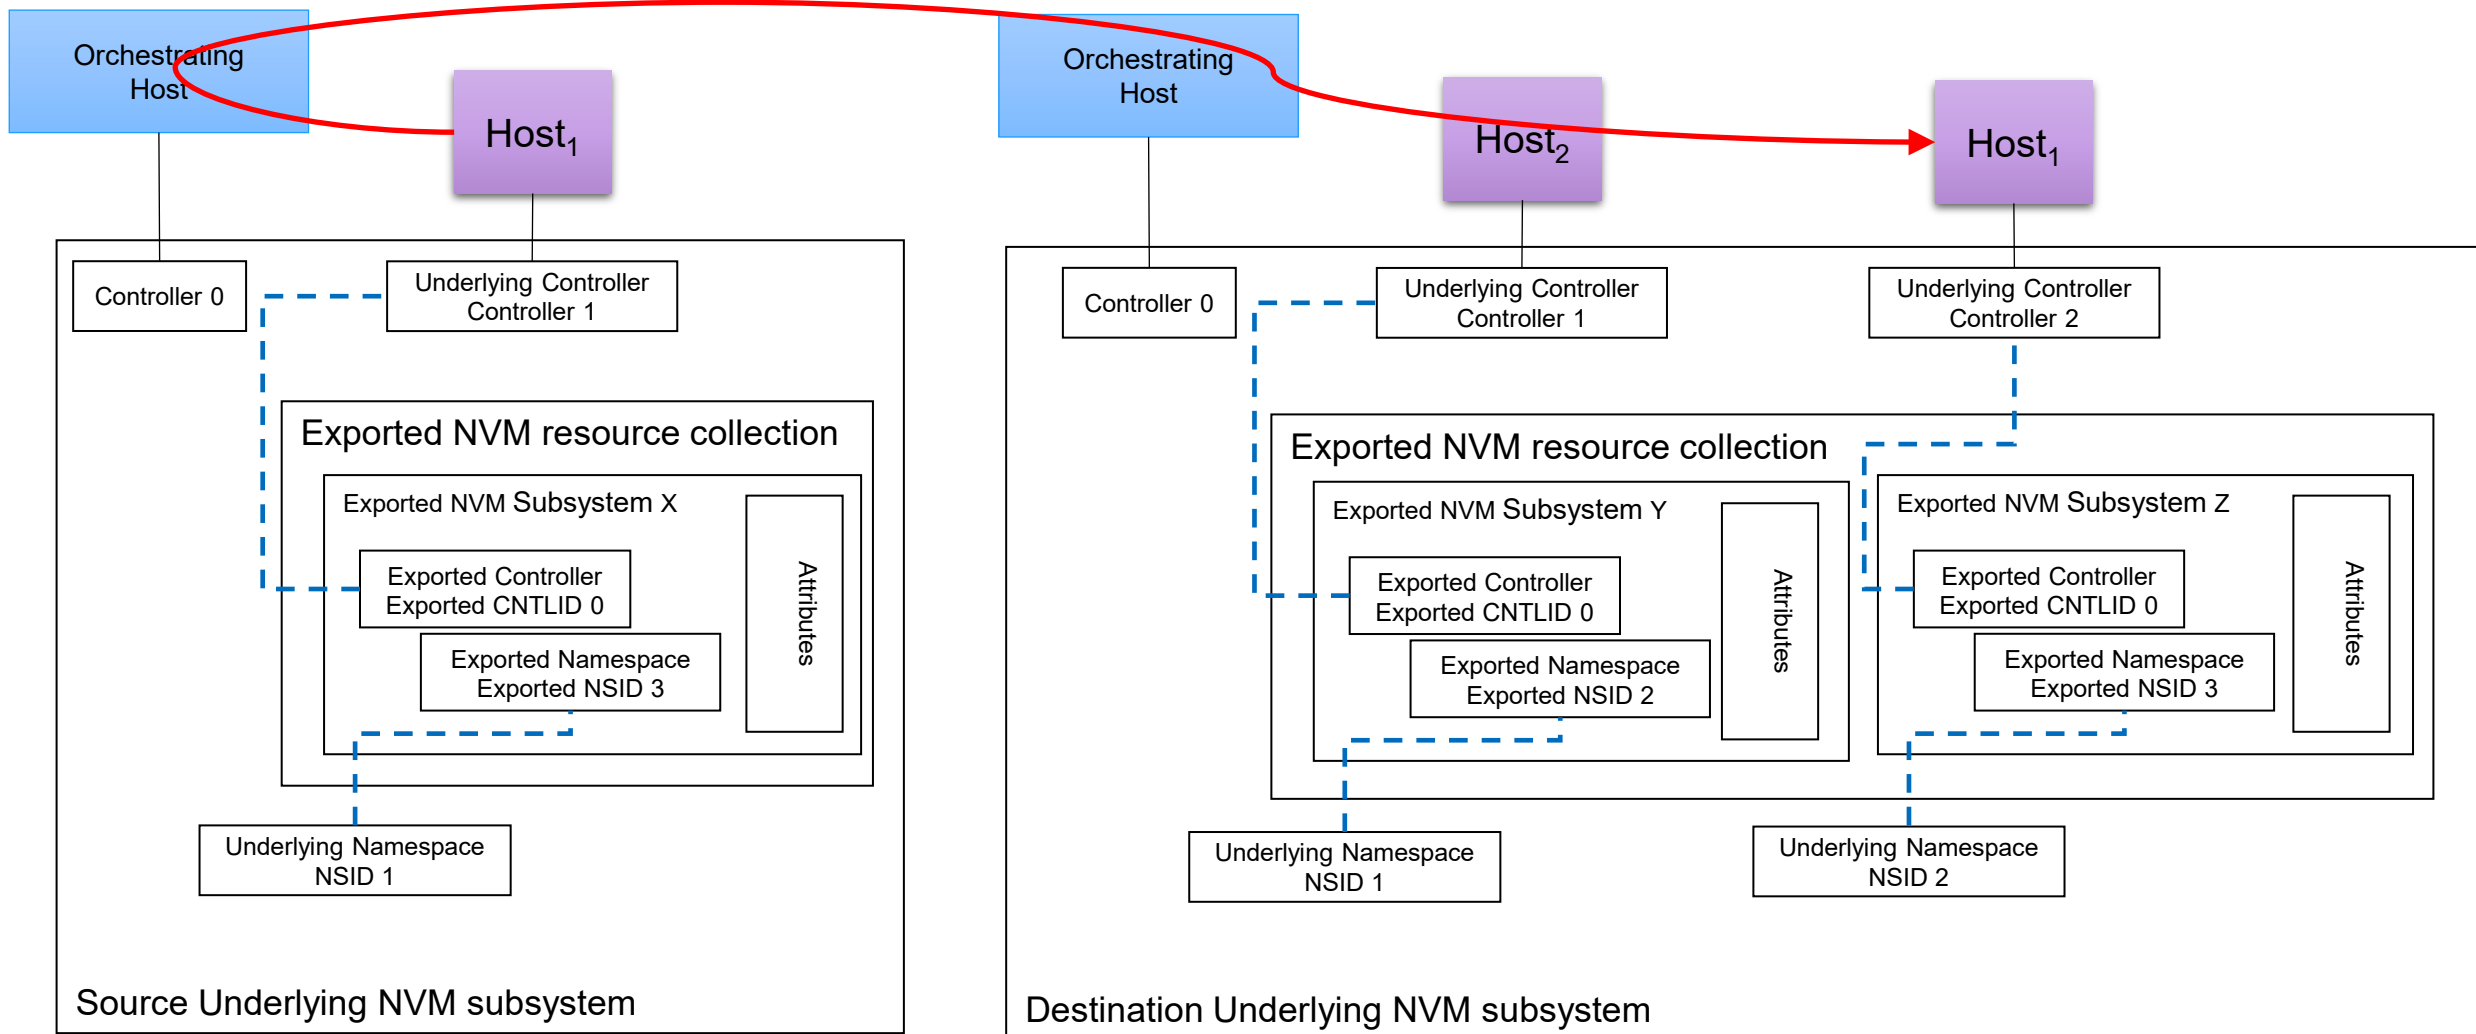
Orchestrating Host

Host$_1$

Controller 0

Underlying Controller
Controller 1

Exported NVM resource collection

Exported NVM Subsystem X

Exported Controller
Exported CNTLID 0

Exported Namespace
Exported NSID 3

Attributes

Underlying Namespace
NSID 1

Source Underlying NVM subsystem

Orchestrating Host

Host$_2$

Host$_1$

Controller 0

Underlying Controller
Controller 1

Underlying Controller
Controller 2

Exported NVM resource collection

Exported NVM Subsystem Y

Exported Controller
Exported CNTLID 0

Exported Namespace
Exported NSID 2

Attributes

Exported NVM Subsystem Z

Exported Controller
Exported CNTLID 0

Exported Namespace
Exported NSID 3

Attributes

Underlying Namespace
NSID 1

Underlying Namespace
NSID 2

Destination Underlying NVM subsystem